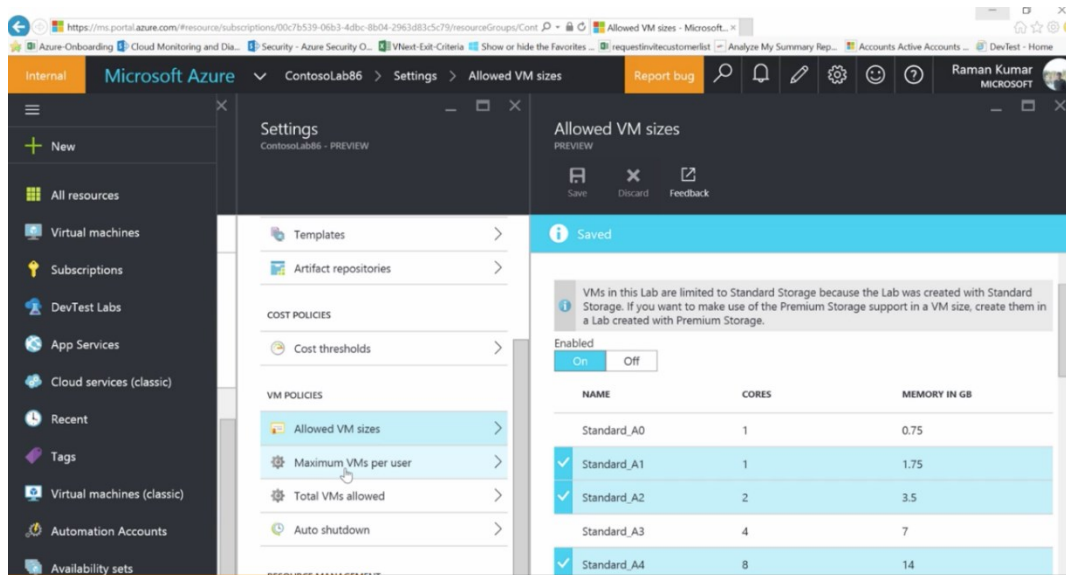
https://ms.portal.azure.com/#resource/subscriptions/00c7b539-06b3-4dbc-8b04-2963d83c5c79/resourceGroups/Cont

Allowed VM sizes - Microsoft... ×

Azure-Onboarding | Cloud Monitoring and Dia... | Security - Azure Security O... | VNext-Exit-Criteria | Show or hide the Favorites ... | requestinvitecustomerlist | Analyze My Summary Rep... | Accounts Active Accounts ... | DevTest - Home

Internal | Microsoft Azure | ContosoLab86 > Settings > Allowed VM sizes | Report bug | Raman Kumar MICROSOFT

New

All resources

Virtual machines

Subscriptions

DevTest Labs

App Services

Cloud services (classic)

Recent

Tags

Virtual machines (classic)

Automation Accounts

Availability sets

Settings
ContosoLab86 - PREVIEW

Templates

Artifact repositories

COST POLICIES

Cost thresholds

VM POLICIES

Allowed VM sizes

Maximum VMs per user

Total VMs allowed

Auto shutdown

Allowed VM sizes
PREVIEW

Save | Discard | Feedback

Saved

VMs in this Lab are limited to Standard Storage because the Lab was created with Standard Storage. If you want to make use of the Premium Storage support in a VM size, create them in a Lab created with Premium Storage.

Enabled
On | Off

| NAME | CORES | MEMORY IN GB |
|---|---|---|
| Standard_A0 | 1 | 0.75 |
| Standard_A1 | 1 | 1.75 |
| Standard_A2 | 2 | 3.5 |
| Standard_A3 | 4 | 7 |
| Standard_A4 | 8 | 14 |